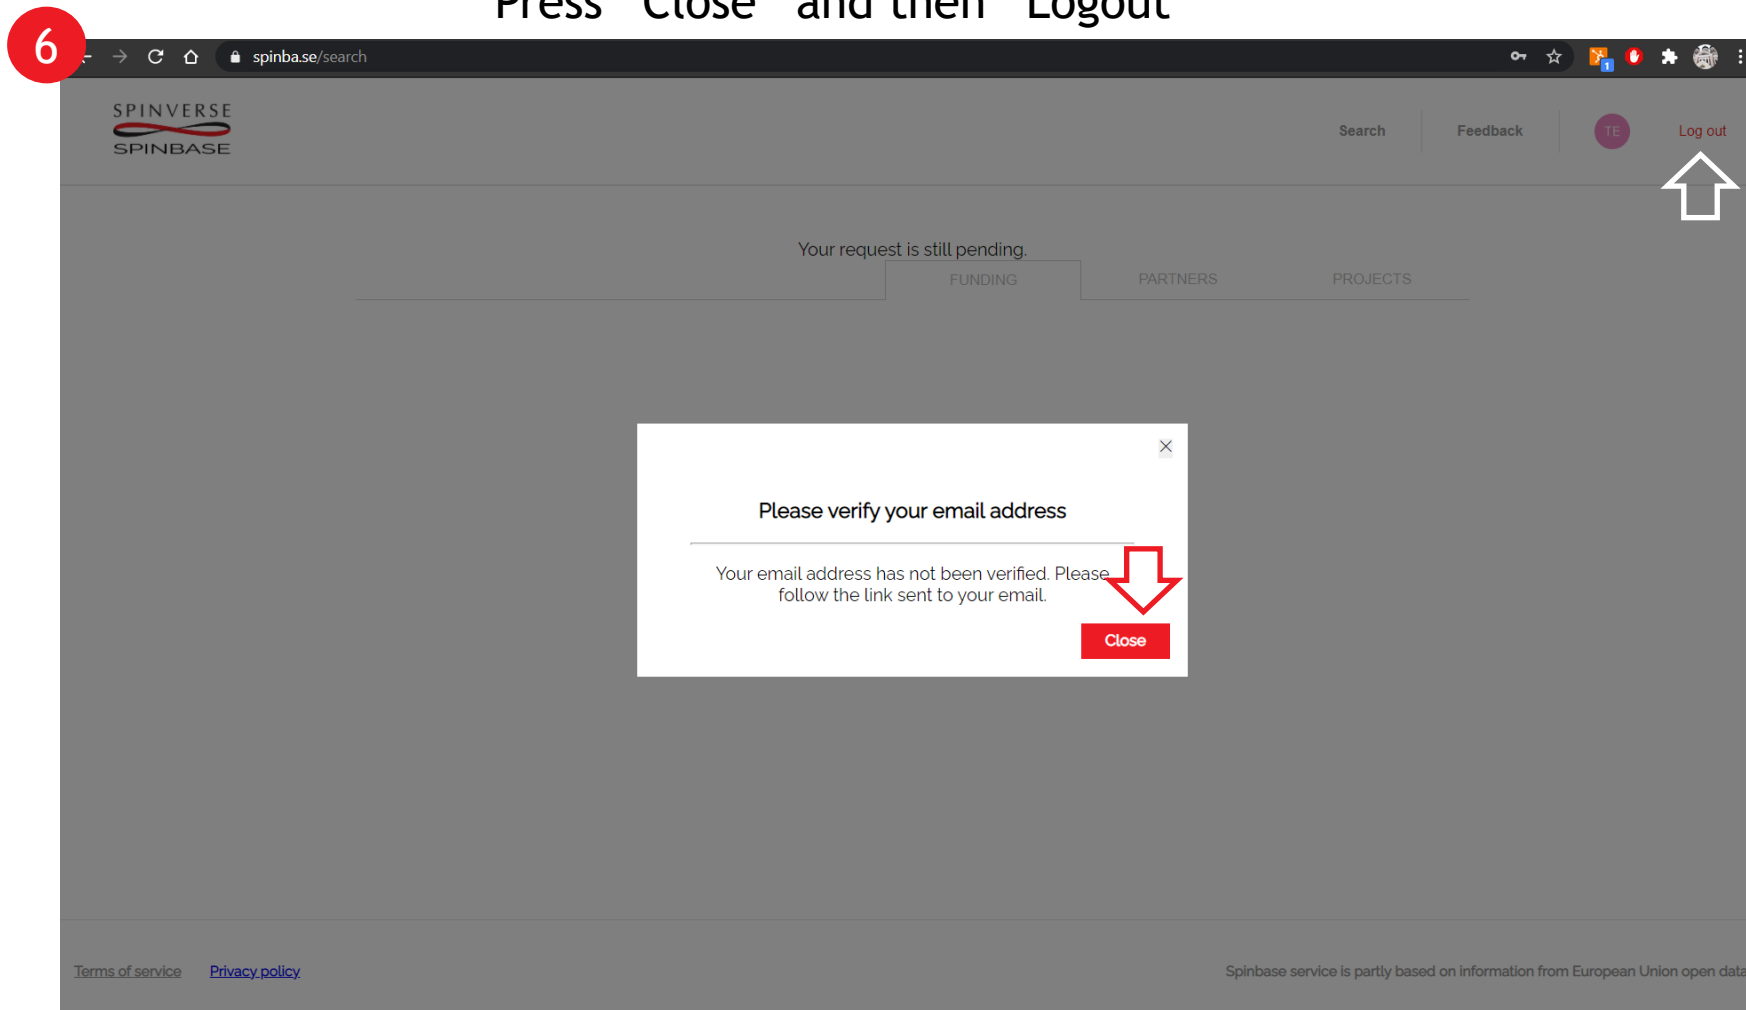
6

Press "Close" and then "Logout"

spinba.se/search

SPINVERSE
SPINBASE

Search Feedback TE Log out

Your request is still pending.

FUNDING PARTNERS PROJECTS

Please verify your email address

Your email address has not been verified. Please follow the link sent to your email.

Close

Terms of service Privacy policy

Spinbase service is partly based on information from European Union open data